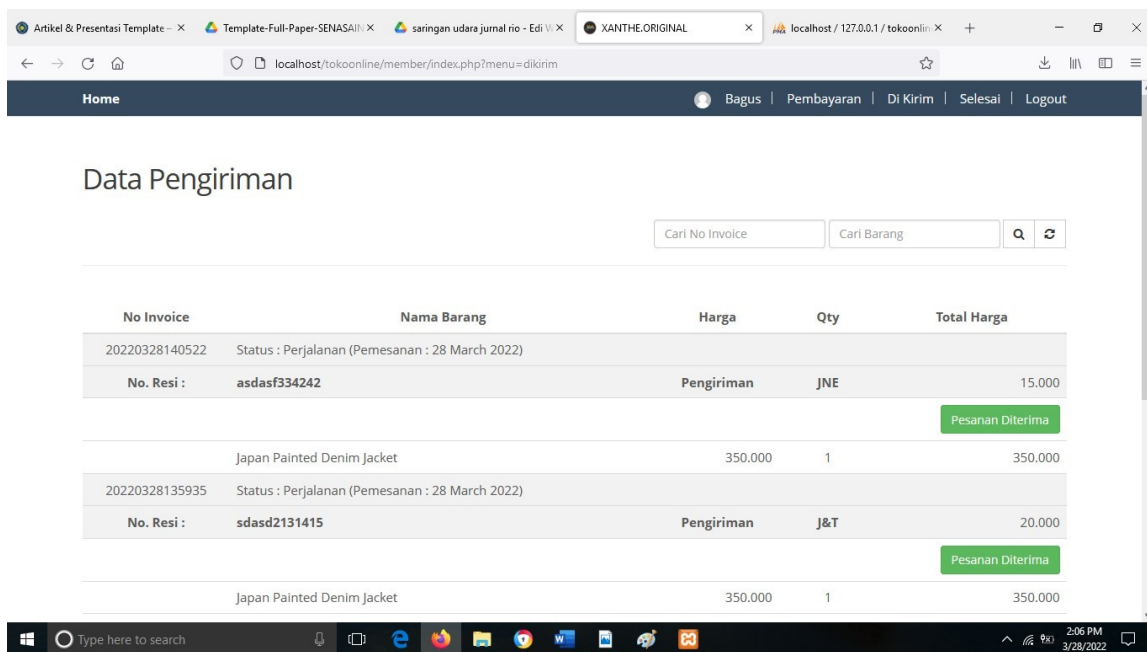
Artikel & Presentasi Template – ×
Template-Full-Paper-SENASAIN ×
saringan udara jurnal rio - Edi W ×
XANTHE.ORIGINAL ×
localhost / 127.0.0.1 / tokoonlin ×
+

localhost/tokoonline/member/index.php?menu=dikirim

Home

Bagus | Pembayaran | Di Kirim | Selesai | Logout

Data Pengiriman

Cari No Invoice
Cari Barang

| No Invoice | Nama Barang | Harga | Qty | Total Harga |
|---|---|---|---|---|
| 20220328140522 | Status : Perjalanan (Pemesanan : 28 March 2022) | | | |
| No. Resi : | asdasf334242 | Pengiriman | JNE | 15.000 |
| | | | | Pesanan Diterima |
| | Japan Painted Denim Jacket | 350.000 | 1 | 350.000 |
| 20220328135935 | Status : Perjalanan (Pemesanan : 28 March 2022) | | | |
| No. Resi : | sdasd2131415 | Pengiriman | J&T | 20.000 |
| | | | | Pesanan Diterima |
| | Japan Painted Denim Jacket | 350.000 | 1 | 350.000 |

Type here to search

2:06 PM
3/28/2022